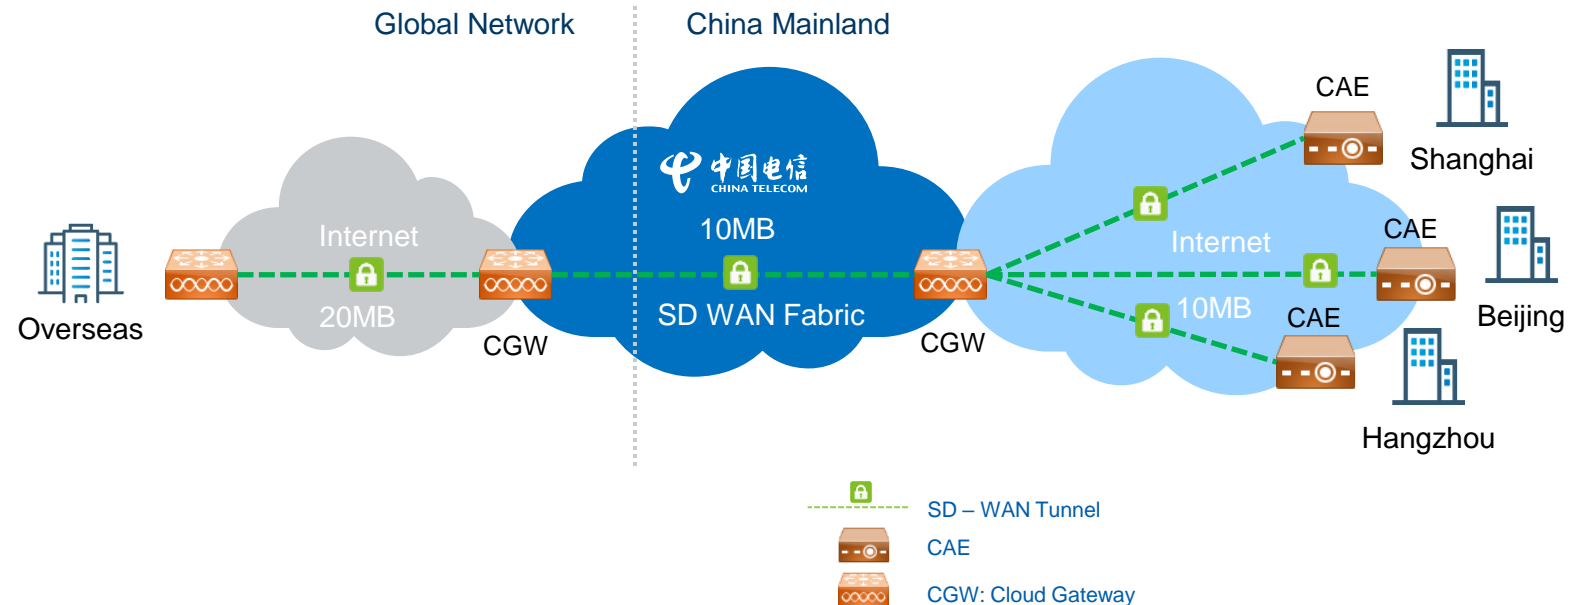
Global Network

China Mainland

中国电信
CHINA TELECOM

Overseas

Internet

20MB

CGW

10MB

SD WAN Fabric

CGW

Internet

10MB

CAE

Shanghai

CAE

Beijing

CAE

Hangzhou

SD – WAN Tunnel

CAE

CGW: Cloud Gateway